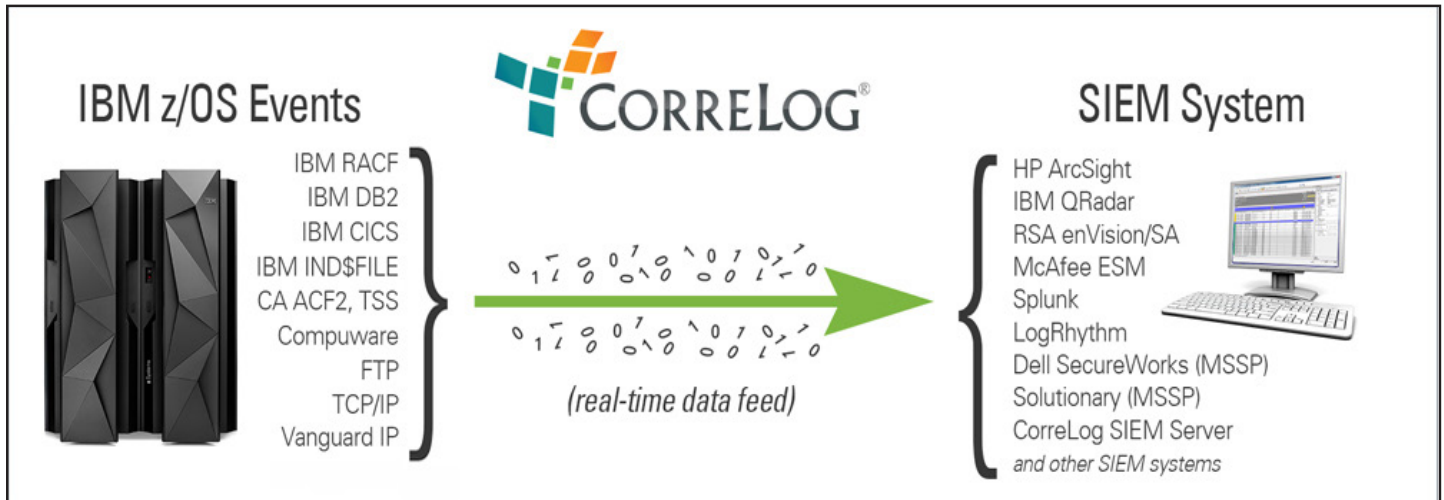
IBM z/OS Events

CORRELOG®

SIEM System

IBM RACF
IBM DB2
IBM CICS
IBM IND$FILE
CA ACF2, TSS
Compuware
FTP
TCP/IP
Vanguard IP

(real-time data feed)

HP ArcSight
IBM QRadar
RSA enVision/SA
McAfee ESM
Splunk
LogRhythm
Dell SecureWorks (MSSP)
Solutionary (MSSP)
CorreLog SIEM Server
and other SIEM systems